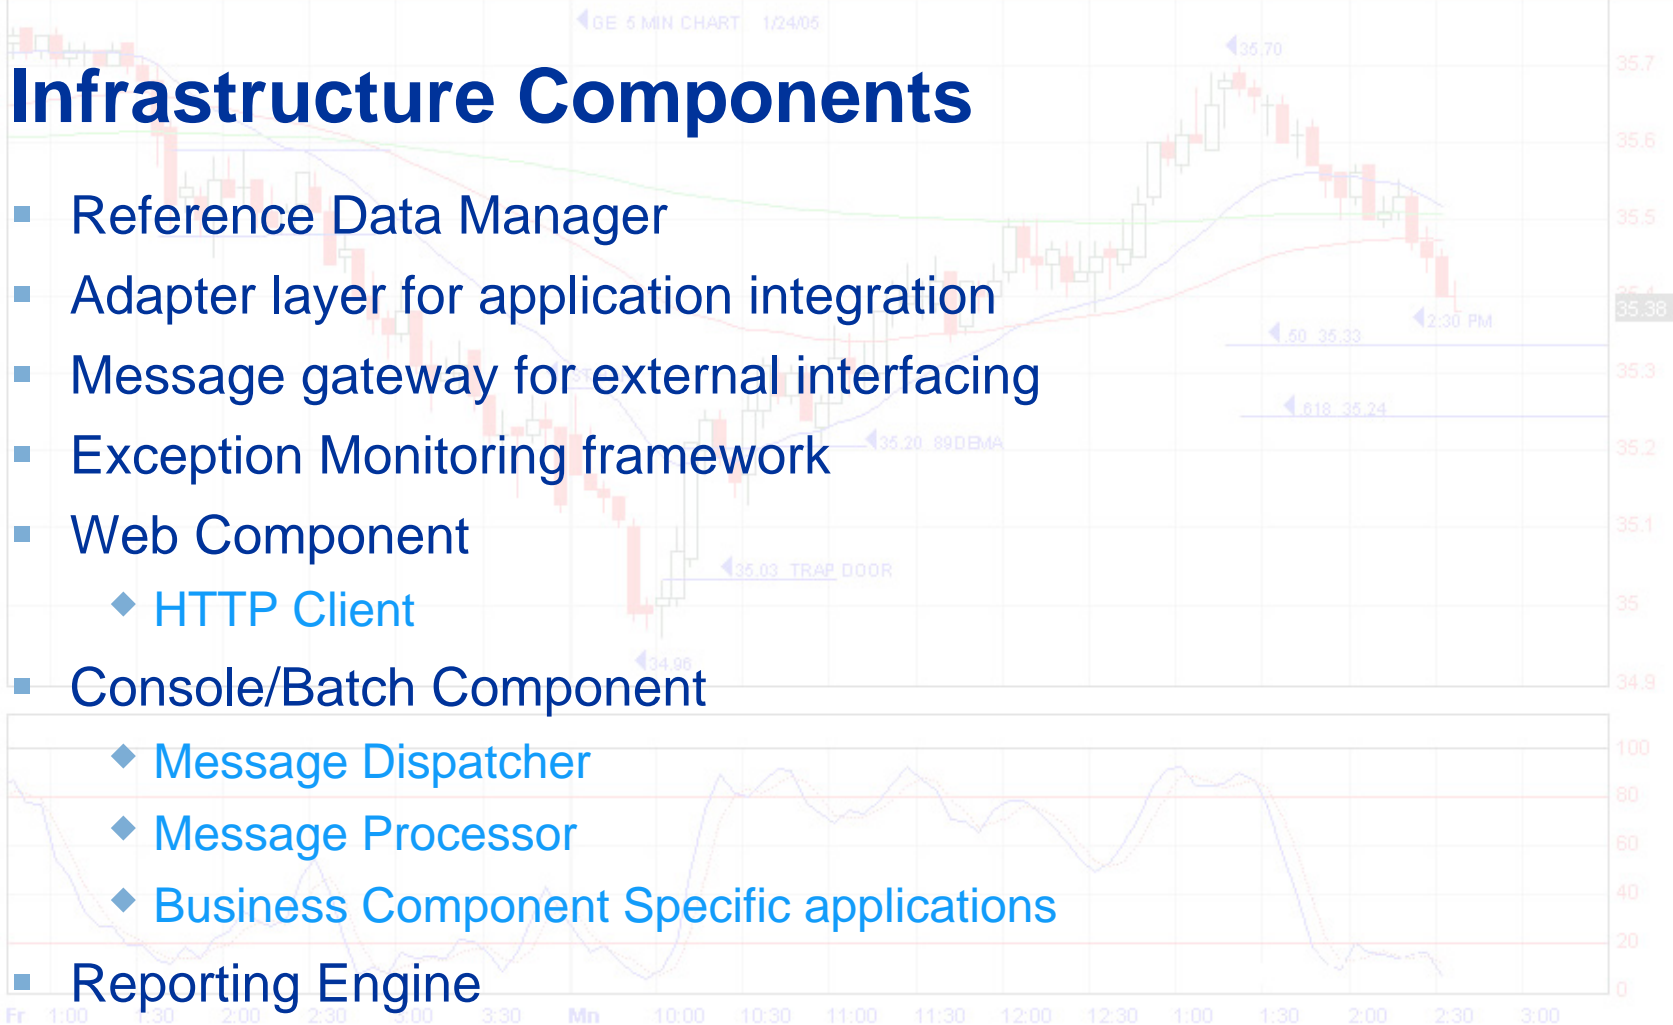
GE 5 MIN CHART 1/24/05

Infrastructure Components

Reference Data Manager

Adapter layer for application integration

Message gateway for external interfacing

Exception Monitoring framework

Web Component

HTTP Client

Console/Batch Component

Message Dispatcher

Message Processor

Business Component Specific applications

Reporting Engine

35.70
35.7
35.6
35.5
35.38
2:30 PM
.50 35.33
35.3
.618 35.24
35.20 89DEMA
35.2
35.1
35.03 TRAP DOOR
35
34.96
34.9
100
80
60
40
20
0

Fr 1:00 1:30 2:00 2:30 3:00 3:30 Mn 10:00 10:30 11:00 11:30 12:00 12:30 1:00 1:30 2:00 2:30 3:00